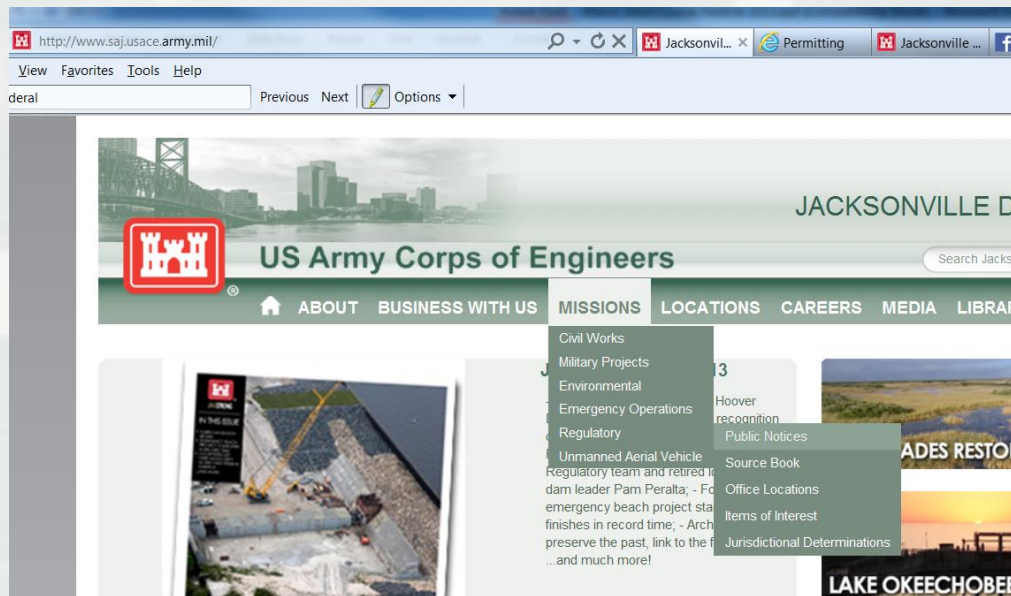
http://www.saj.usace.army.mil/

Jacksonvil... ×

Permitting

Jacksonville ...

View Favorites Tools Help

deral

Previous Next Options

JACKSONVILLE D

US Army Corps of Engineers

Search Jacks

ABOUT BUSINESS WITH US MISSIONS LOCATIONS CAREERS MEDIA LIBRA

Civil Works

Military Projects

Environmental

Emergency Operations

Regulatory

Unmanned Aerial Vehicle

Public Notices

Source Book

Office Locations

Items of Interest

Jurisdictional Determinations

J 13

Hoover recognition

Regulatory team and retired l dam leader Pam Peralta; - Fo emergency beach project sta finishes in record time; - Arch preserve the past, link to the f ...and much more!

ADES RESTO

LAKE OKEECHOBE